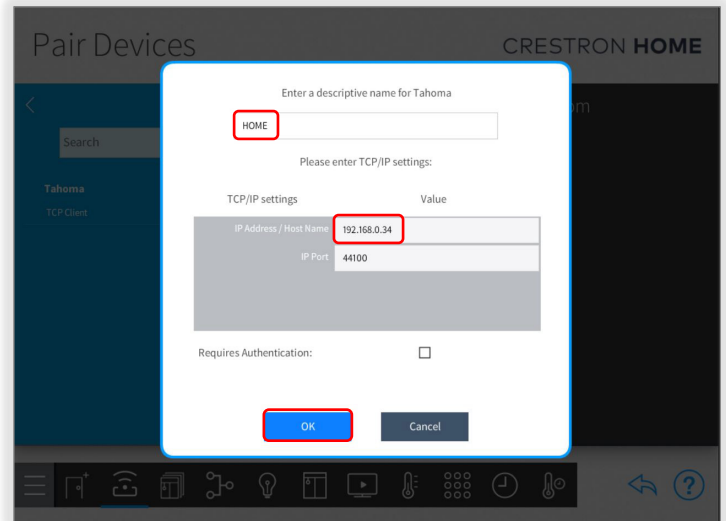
Pair Devices

CRESTRON HOME

Search

Tahoma

TCP Client

om

Enter a descriptive name for Tahoma

HOME

Please enter TCP/IP settings:

| TCP/IP settings | Value |
|---|---|
| IP Address / Host Name | 192.168.0.34 |
| IP Port | 44100 |

Requires Authentication:

OK

Cancel